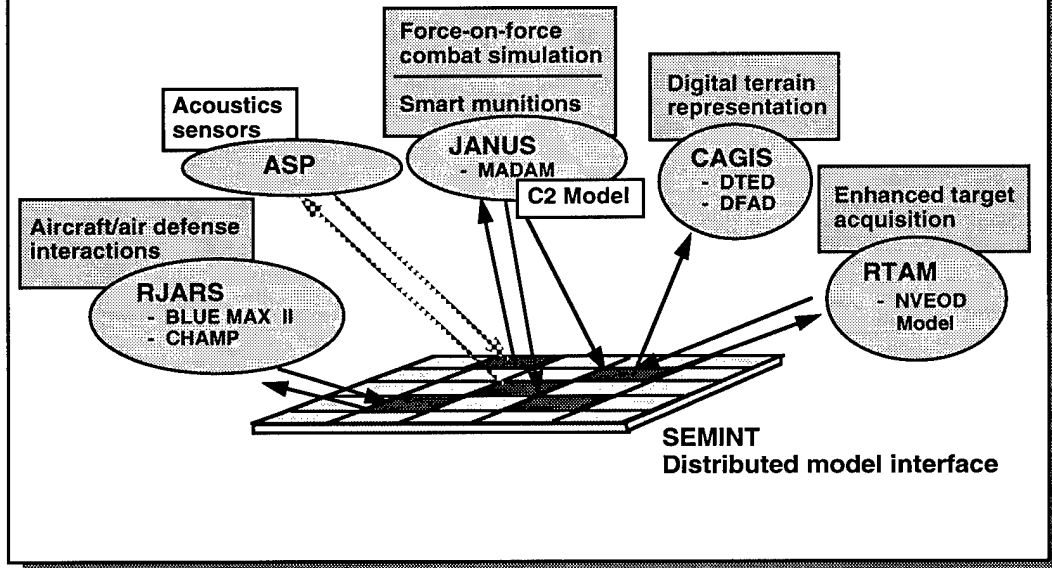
Force-on-force combat simulation

Smart munitions

Acoustics sensors

ASP

JANUS
- MADAM

Digital terrain representation

CAGIS
- DTED
- DFAD

C2 Model

Aircraft/air defense interactions

Enhanced target acquisition

RJARS
- BLUE MAX II
- CHAMP

RTAM
- NVEOD Model

SEMINT
Distributed model interface